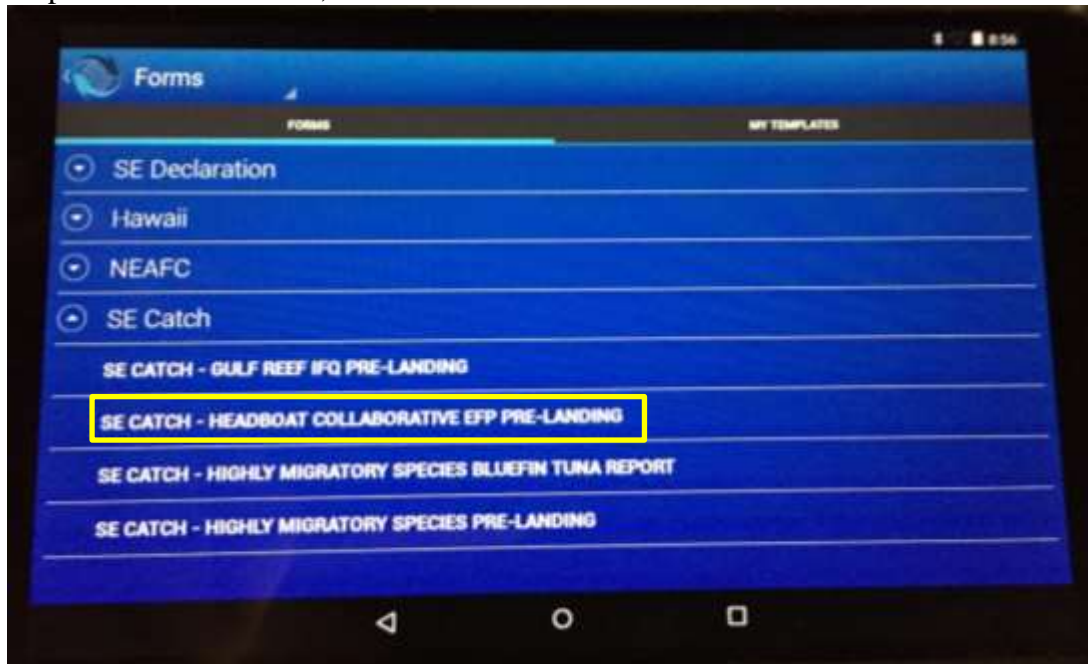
8:56

Forms

FORMS

MY TEMPLATES

SE Declaration

Hawaii

NEAFC

SE Catch

SE CATCH - GULF REEF IFQ PRE-LANDING

SE CATCH - HEADBOAT COLLABORATIVE EFP PRE-LANDING

SE CATCH - HIGHLY MIGRATORY SPECIES BLUEFIN TUNA REPORT

SE CATCH - HIGHLY MIGRATORY SPECIES PRE-LANDING